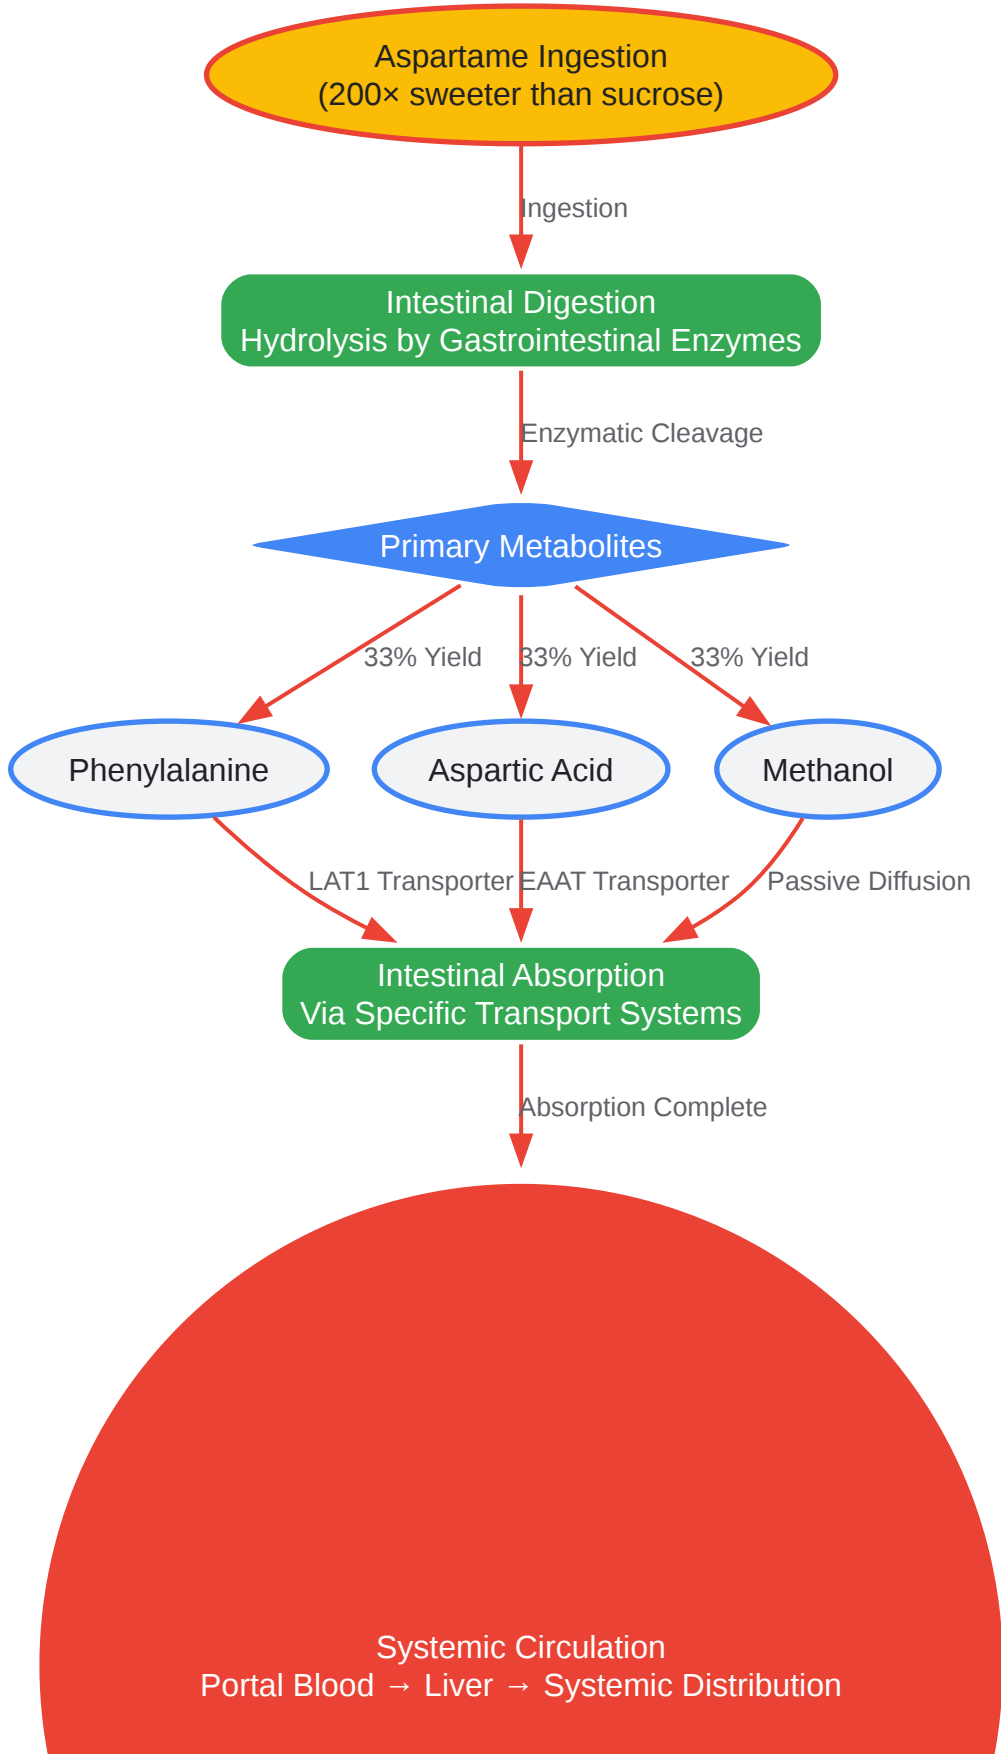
Aspartame Ingestion
(200× sweeter than sucrose)

Ingestion

Intestinal Digestion
Hydrolysis by Gastrointestinal Enzymes

Enzymatic Cleavage

Primary Metabolites

33% Yield

33% Yield

33% Yield

Phenylalanine

Aspartic Acid

Methanol

LAT1 Transporter

EAAT Transporter

Passive Diffusion

Intestinal Absorption
Via Specific Transport Systems

Absorption Complete

Systemic Circulation
Portal Blood → Liver → Systemic Distribution